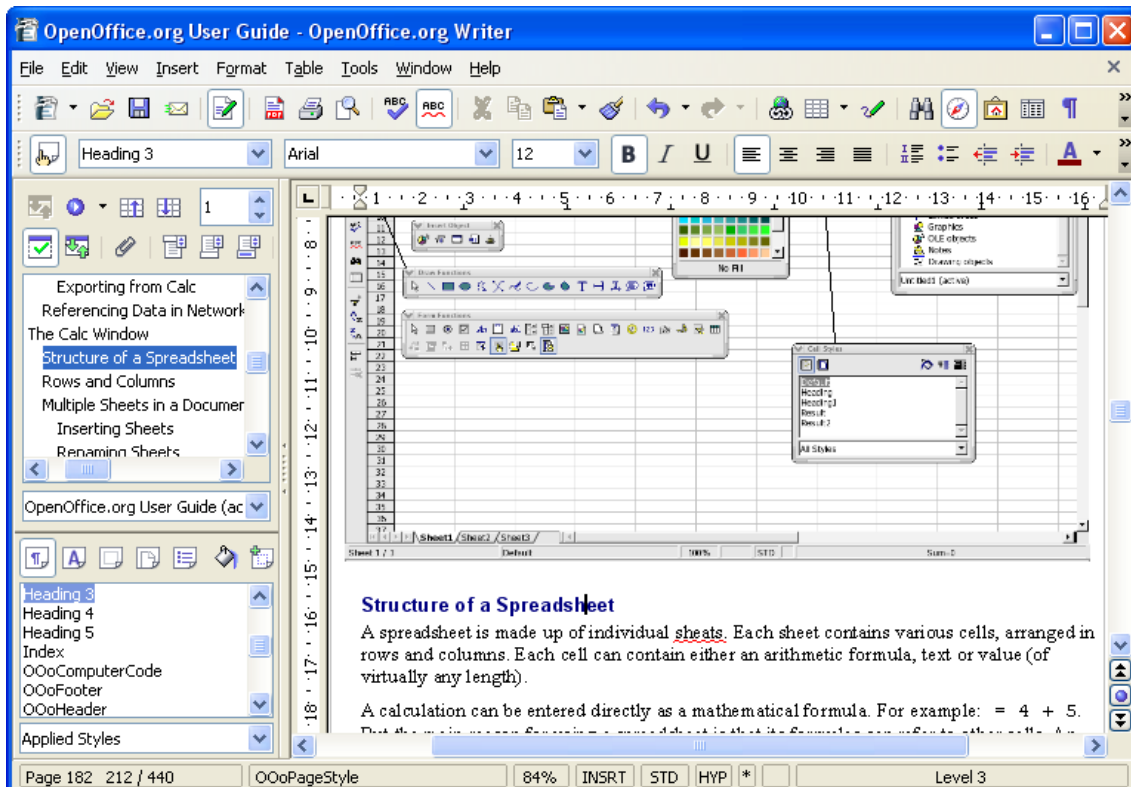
OpenOffice.org User Guide - OpenOffice.org Writer

File Edit View Insert Format Table Tools Window Help

Heading 3 Arial 12

1

Exporting from Calc
Referencing Data in Network
The Calc Window
Structure of a Spreadsheet
Rows and Columns
Multiple Sheets in a Documer
Inserting Sheets
Renaming Sheets

OpenOffice.org User Guide (ac

Heading 3
Heading 4
Heading 5
Index
OOoComputerCode
OOoFooter
OOoHeader

Applied Styles

Structure of a Spreadsheet

A spreadsheet is made up of individual sheats. Each sheet contains various cells, arranged in rows and columns. Each cell can contain either an arithmetic formula, text or value (of virtually any length).

A calculation can be entered directly as a mathematical formula. For example: = 4 + 5.

Page 182 212 / 440 OOoPageStyle 84% INSRT STD HYP * Level 3